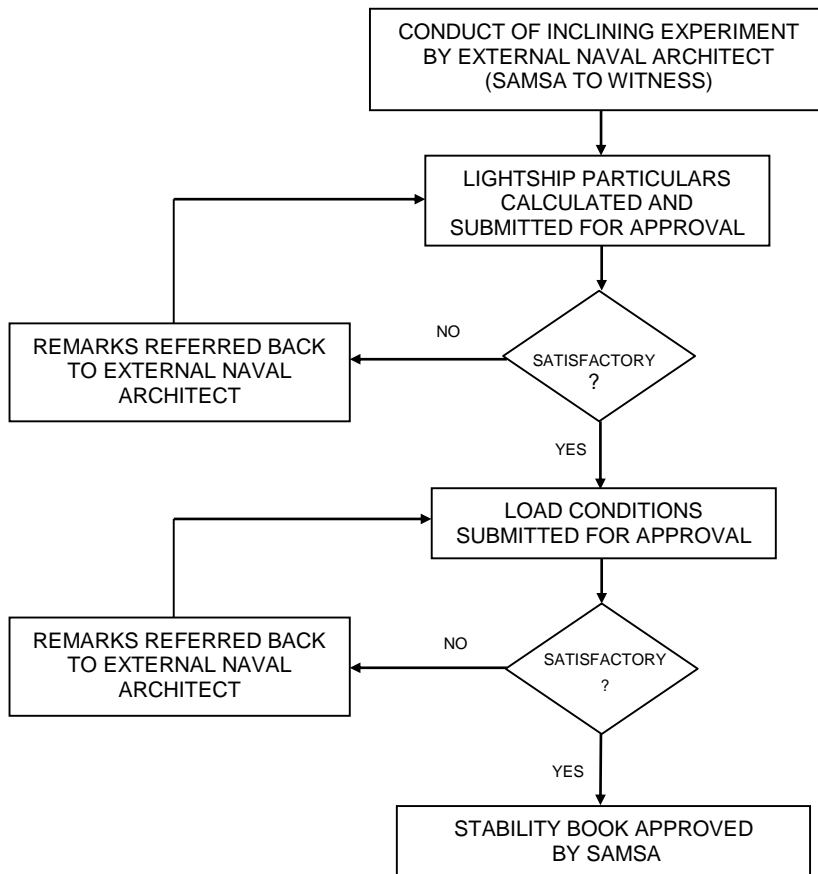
CONDUCT OF INCLINING EXPERIMENT BY EXTERNAL NAVAL ARCHITECT (SAMSA TO WITNESS)

LIGHTSHIP PARTICULARS CALCULATED AND SUBMITTED FOR APPROVAL

NO

REMARKS REFERRED BACK TO EXTERNAL NAVAL ARCHITECT

SATISFACTORY ?

YES

LOAD CONDITIONS SUBMITTED FOR APPROVAL

NO

REMARKS REFERRED BACK TO EXTERNAL NAVAL ARCHITECT

SATISFACTORY ?

YES

STABILITY BOOK APPROVED BY SAMSA